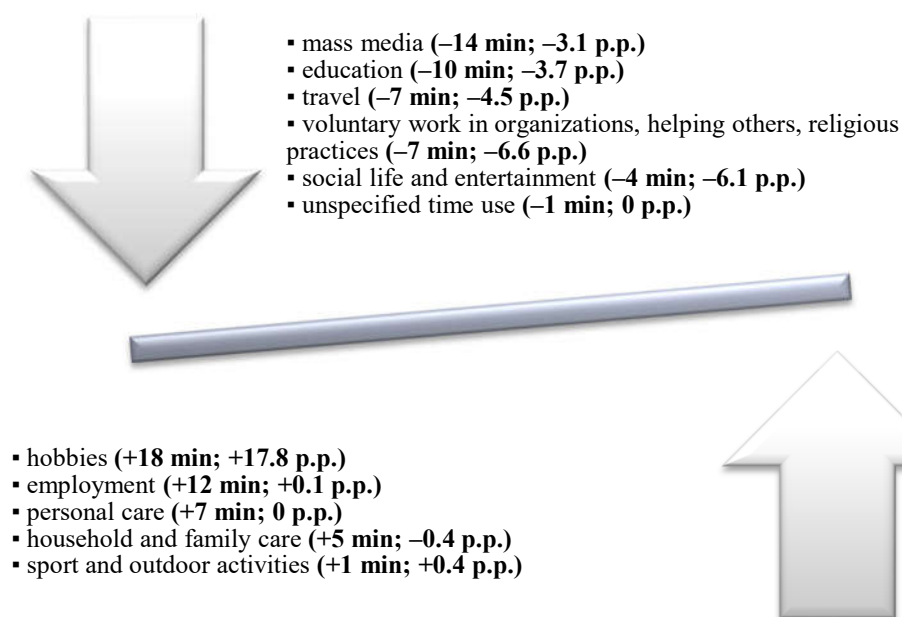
▪ mass media **(–14 min; –3.1 p.p.)**
▪ education **(–10 min; –3.7 p.p.)**
▪ travel **(–7 min; –4.5 p.p.)**
▪ voluntary work in organizations, helping others, religious practices **(–7 min; –6.6 p.p.)**
▪ social life and entertainment **(–4 min; –6.1 p.p.)**
▪ unspecified time use **(–1 min; 0 p.p.)**

▪ hobbies **(+18 min; +17.8 p.p.)**
▪ employment **(+12 min; +0.1 p.p.)**
▪ personal care **(+7 min; 0 p.p.)**
▪ household and family care **(+5 min; –0.4 p.p.)**
▪ sport and outdoor activities **(+1 min; +0.4 p.p.)**